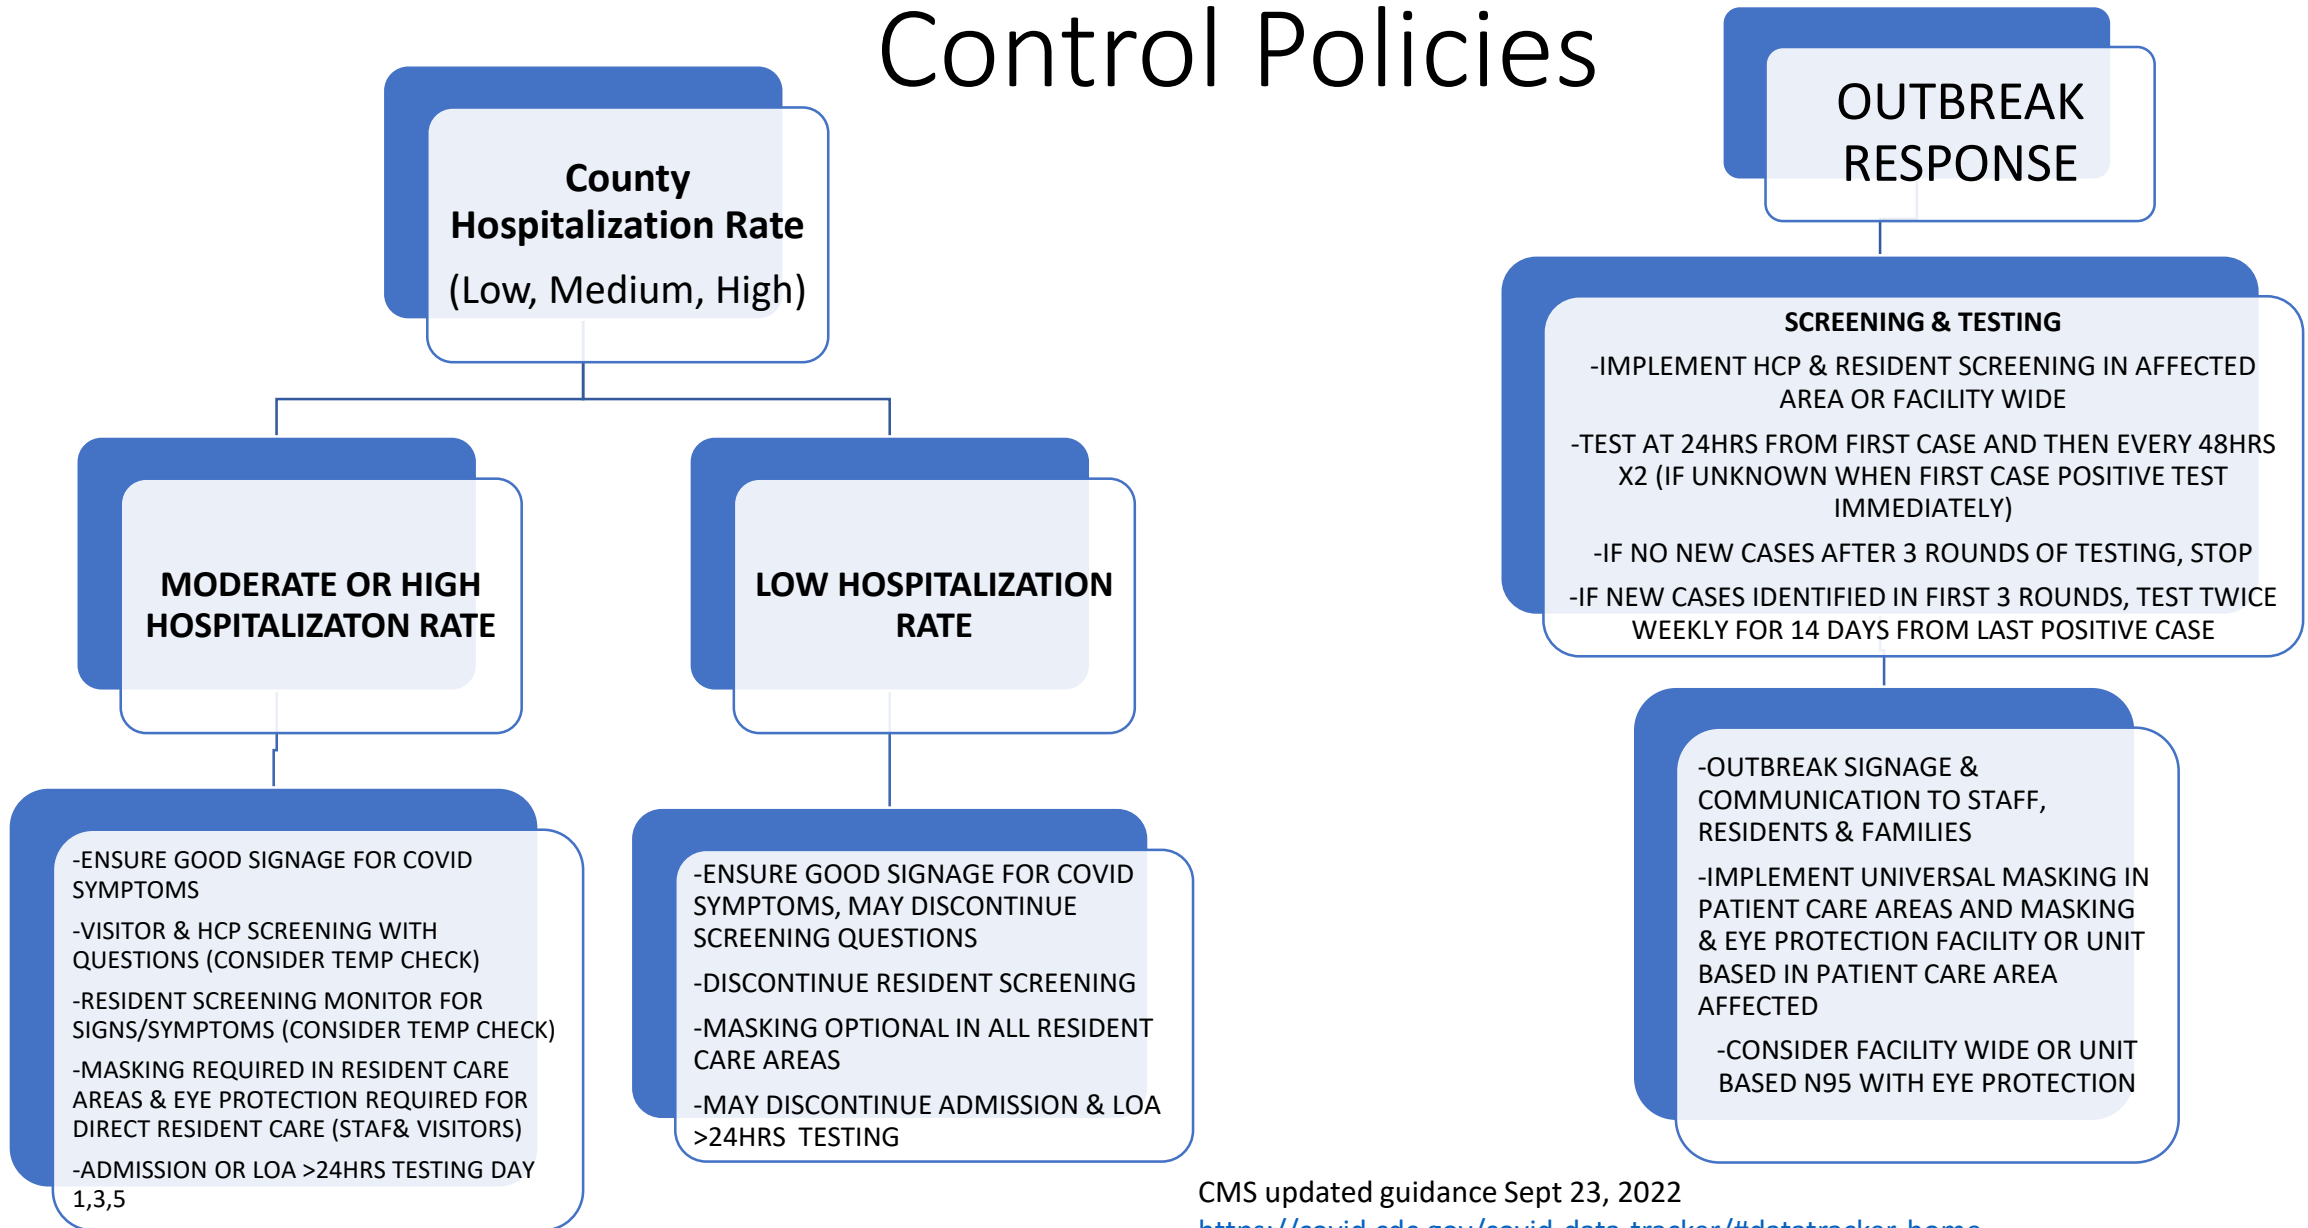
Control Policies

County Hospitalization Rate

(Low, Medium, High)

MODERATE OR HIGH HOSPITALIZATON RATE

LOW HOSPITALIZATION RATE

-ENSURE GOOD SIGNAGE FOR COVID SYMPTOMS

-VISITOR & HCP SCREENING WITH QUESTIONS (CONSIDER TEMP CHECK)

-RESIDENT SCREENING MONITOR FOR SIGNS/SYMPTOMS (CONSIDER TEMP CHECK)

-MASKING REQUIRED IN RESIDENT CARE AREAS & EYE PROTECTION REQUIRED FOR DIRECT RESIDENT CARE (STAF& VISITORS)

-ADMISSION OR LOA >24HRS TESTING DAY 1,3,5

-ENSURE GOOD SIGNAGE FOR COVID SYMPTOMS, MAY DISCONTINUE SCREENING QUESTIONS

-DISCONTINUE RESIDENT SCREENING

-MASKING OPTIONAL IN ALL RESIDENT CARE AREAS

-MAY DISCONTINUE ADMISSION & LOA >24HRS TESTING

OUTBREAK RESPONSE

SCREENING & TESTING

-IMPLEMENT HCP & RESIDENT SCREENING IN AFFECTED AREA OR FACILITY WIDE

-TEST AT 24HRS FROM FIRST CASE AND THEN EVERY 48HRS X2 (IF UNKNOWN WHEN FIRST CASE POSITIVE TEST IMMEDIATELY)

-IF NO NEW CASES AFTER 3 ROUNDS OF TESTING, STOP

-IF NEW CASES IDENTIFIED IN FIRST 3 ROUNDS, TEST TWICE WEEKLY FOR 14 DAYS FROM LAST POSITIVE CASE

-OUTBREAK SIGNAGE & COMMUNICATION TO STAFF, RESIDENTS & FAMILIES

-IMPLEMENT UNIVERSAL MASKING IN PATIENT CARE AREAS AND MASKING & EYE PROTECTION FACILITY OR UNIT BASED IN PATIENT CARE AREA AFFECTED

-CONSIDER FACILITY WIDE OR UNIT BASED N95 WITH EYE PROTECTION

CMS updated guidance Sept 23, 2022

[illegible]